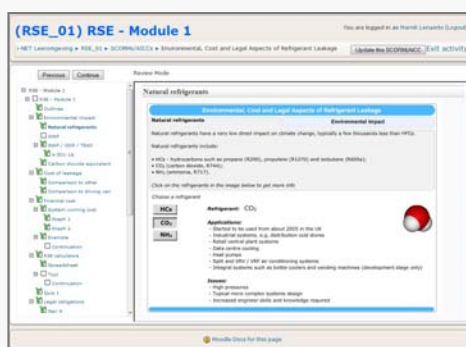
(RSE_01) RSE - Module 1

You are logged in as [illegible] (Logout)

NET Learningzone ▸ RSE_01 ▸ SCORMs/AICCs ▸ Environmental, Cost and Legal Aspects of Refrigerant Leakage

Update this SCORM/AICC

Exit activity

Previous

Continue

Review Mode

RSE - Module 1

Outline

Environmental Impact

Natural refrigerants

GWP

ODP / GWP / TEWI

A (Ex) 1A

Carbon dioxide equivalent

Cost of leakage

Comparison to other

Comparison to driving car

Financial cost

System running cost

Graph 1

Graph 2

Example

Continuation

RSE calculators

Spreadsheet

Tool

Continuation

Quiz 1

Legal obligations

Part 4

Natural refrigerants

Environmental, Cost and Legal Aspects of Refrigerant Leakage

Natural refrigerants

Environmental Impact

Natural refrigerants have a very low direct impact on climate change, typically a few thousandth less than HFCs.

Natural refrigerants include:

• HCs - hydrocarbons such as propane (R290), propylene (R1270) and isobutane (R600a);
• $CO_2$ (carbon dioxide, R744);
• $NH_3$ (ammonia, R717).

Click on the refrigerants in the image below to get more info

Choose a refrigerant

HCs

$CO_2$

$NH_3$

Refrigerant: $CO_2$

Applications:
- Started to be used from about 2005 in the UK
- Industrial systems, e.g. distribution cold stores
- Retail central plant systems
- Data centre cooling
- Heat pumps
- Split and VRF / VRF air conditioning systems
- Integral systems such as bottle coolers and vending machines (development stage only)

Issues:
- High pressures
- Typical more complex systems design
- Increased engineer skills and knowledge required

Moodle Docs for this page